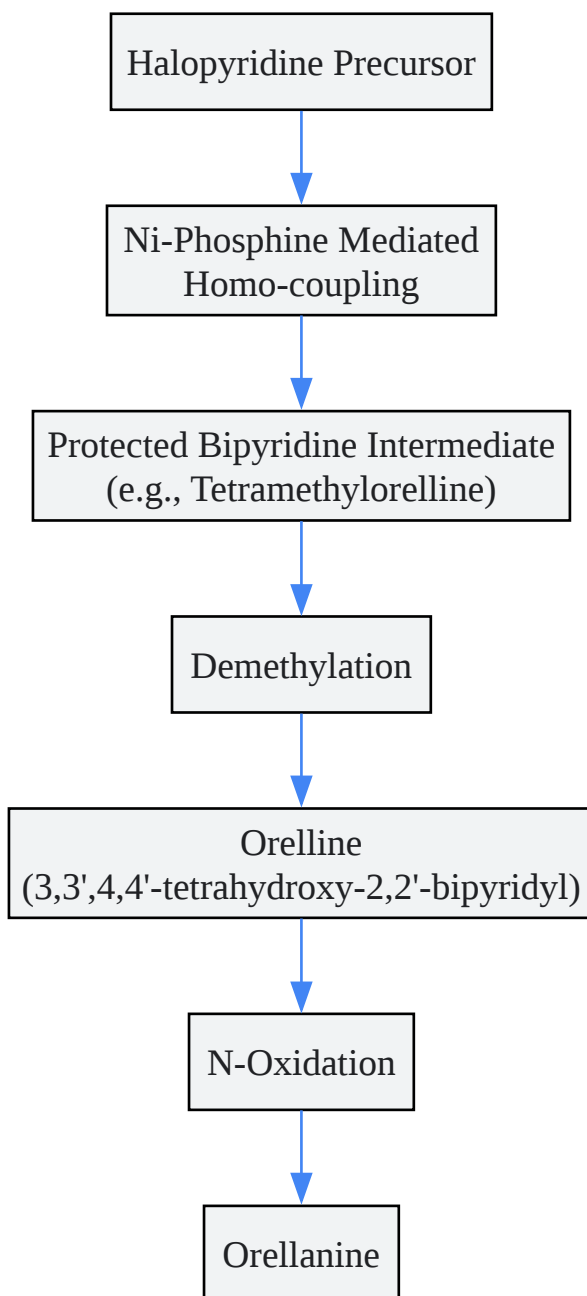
Halopyridine Precursor

Ni-Phosphine Mediated Homo-coupling

Protected Bipyridine Intermediate (e.g., Tetramethylorelline)

Demethylation

Orelline (3,3',4,4'-tetrahydroxy-2,2'-bipyridyl)

N-Oxidation

Orellanine